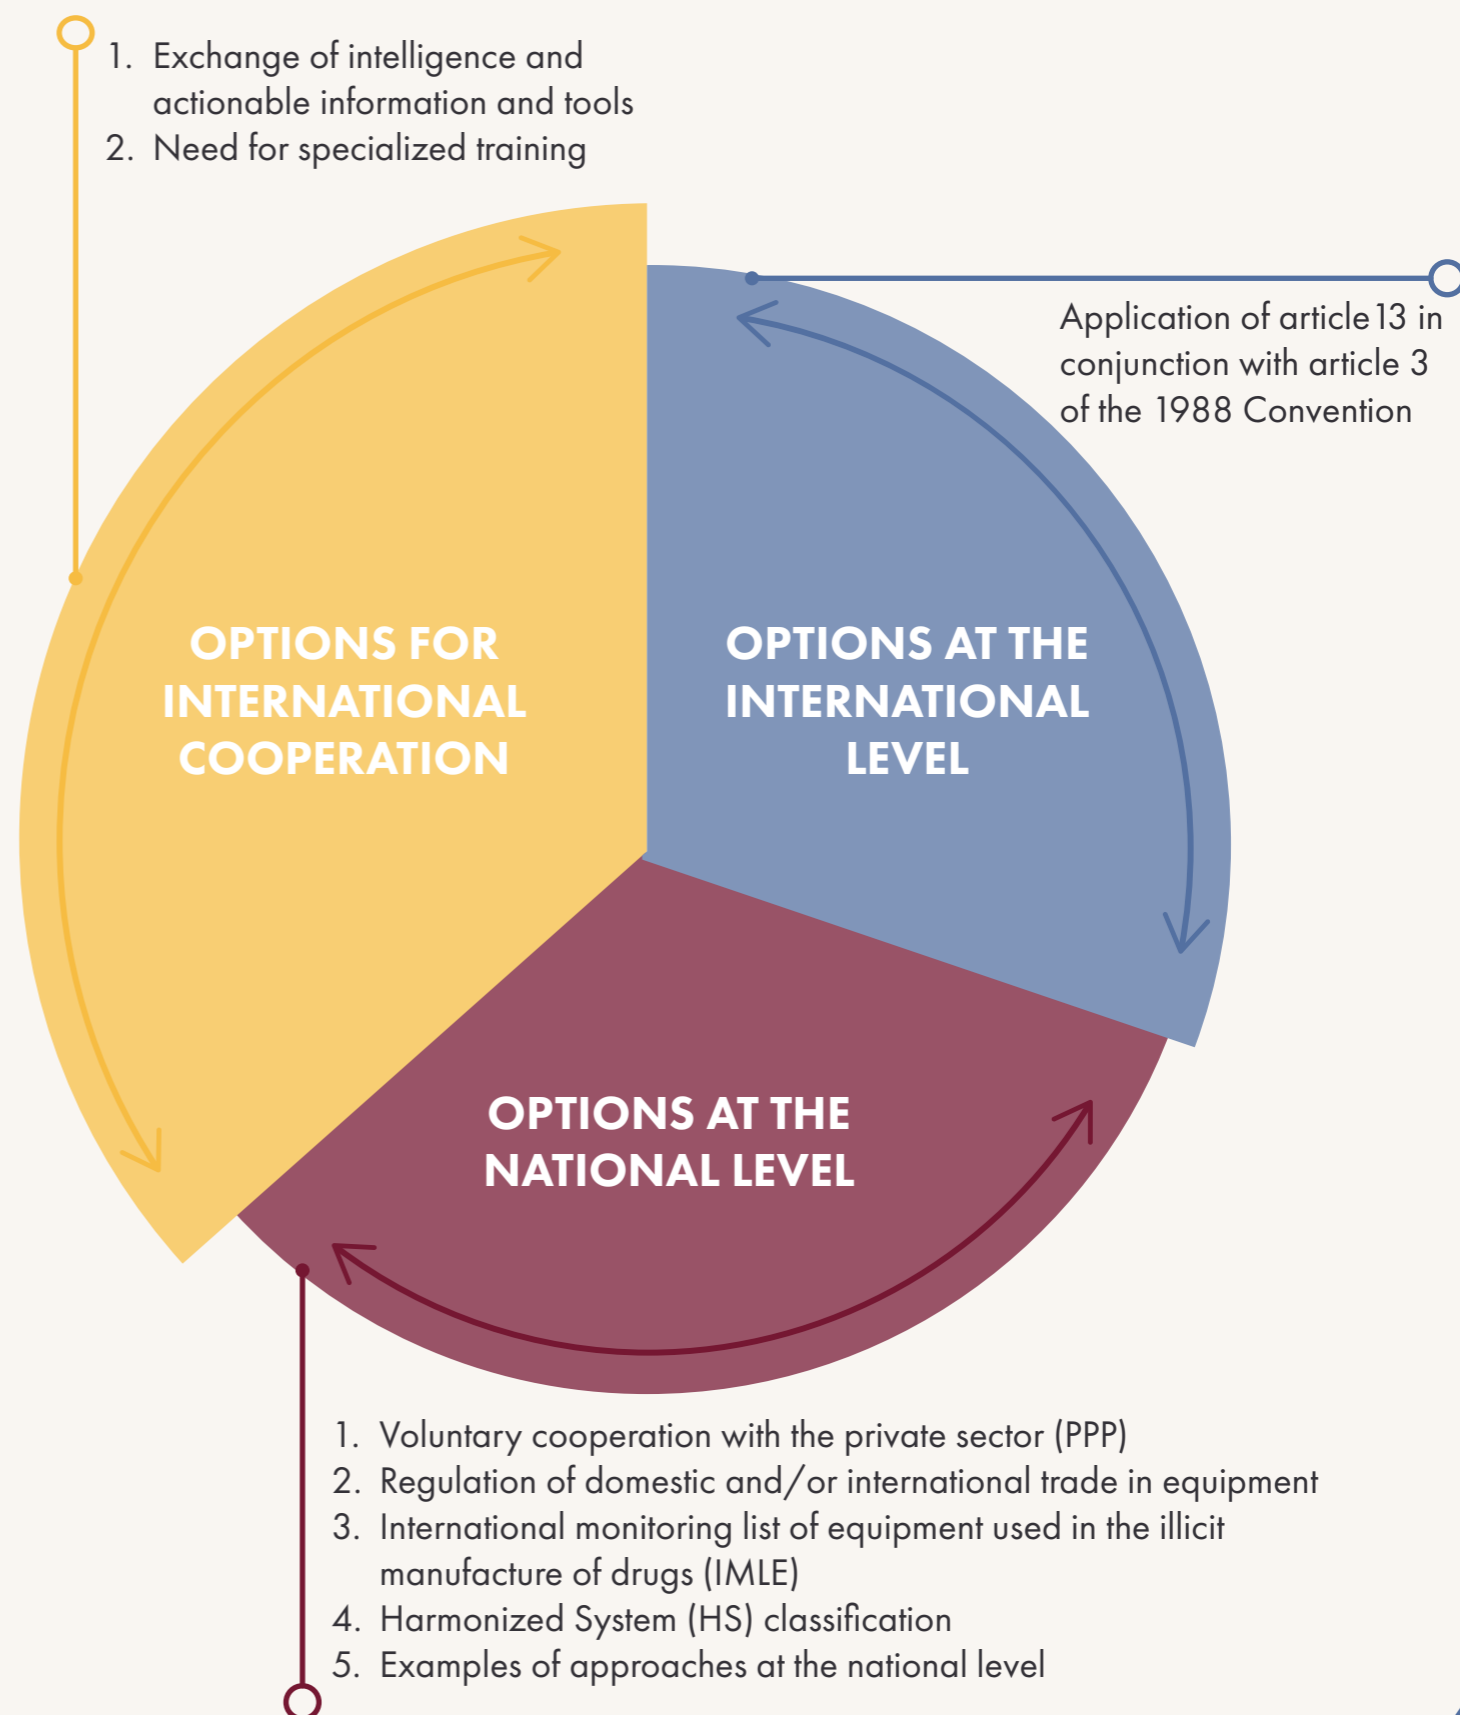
1. Exchange of intelligence and actionable information and tools
2. Need for specialized training

Application of article 13 in conjunction with article 3 of the 1988 Convention

OPTIONS FOR INTERNATIONAL COOPERATION

OPTIONS AT THE INTERNATIONAL LEVEL

OPTIONS AT THE NATIONAL LEVEL

1. Voluntary cooperation with the private sector (PPP)
2. Regulation of domestic and/or international trade in equipment
3. International monitoring list of equipment used in the illicit manufacture of drugs (IMLE)
4. Harmonized System (HS) classification
5. Examples of approaches at the national level